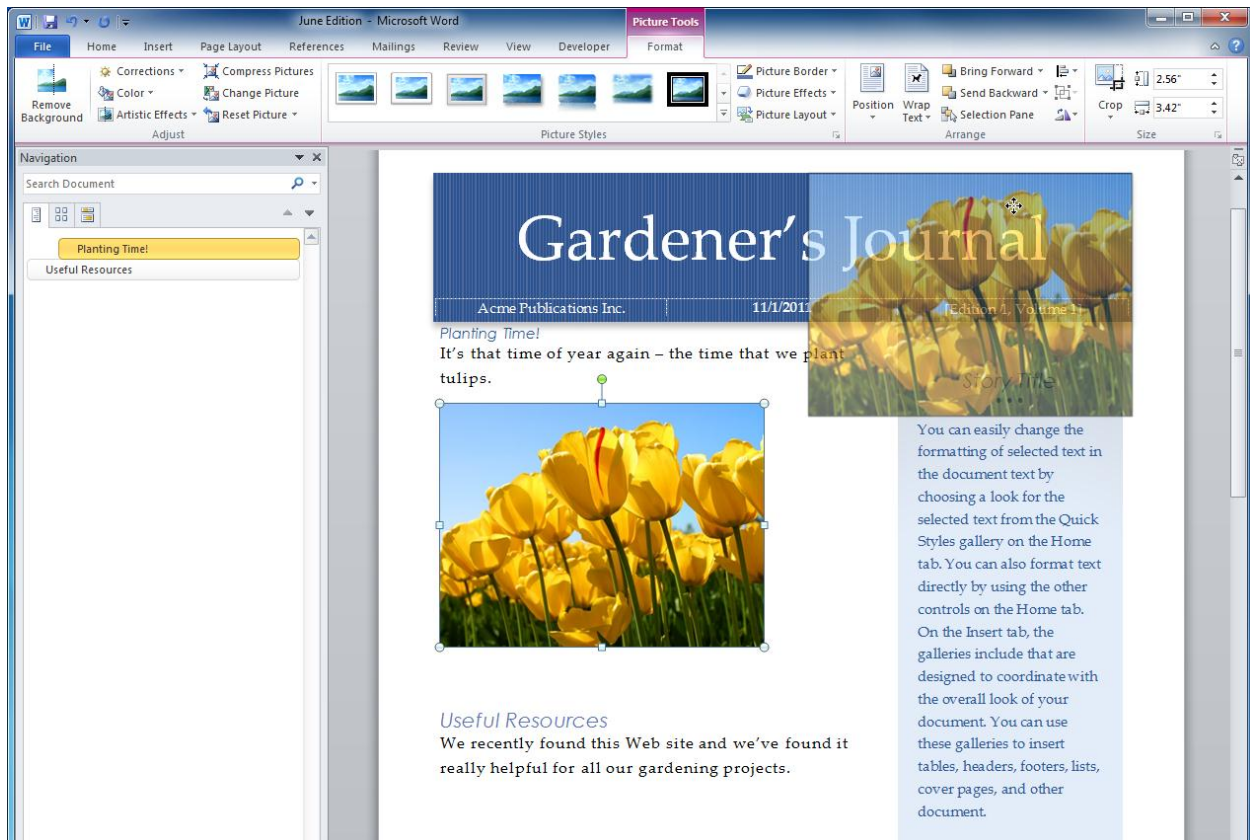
June Edition - Microsoft Word

Picture Tools

File Home Insert Page Layout References Mailings Review View Developer Format

Remove Background

Corrections ▾
Color ▾
Artistic Effects ▾

Compress Pictures
Change Picture
Reset Picture ▾

Adjust

Picture Styles

Picture Border ▾
Picture Effects ▾
Picture Layout ▾

Position Wrap Text ▾

Bring Forward ▾
Send Backward ▾
Selection Pane

Arrange

Crop

2.56"
3.42"

Size

Navigation

Search Document

Planting Time!
Useful Resources

Gardener's Journal

Acme Publications Inc. 11/1/2011 Edition 1, Volume 1

Planting Time!

It's that time of year again – the time that we plant tulips.

Story Title

You can easily change the formatting of selected text in the document text by choosing a look for the selected text from the Quick Styles gallery on the Home tab. You can also format text directly by using the other controls on the Home tab. On the Insert tab, the galleries include that are designed to coordinate with the overall look of your document. You can use these galleries to insert tables, headers, footers, lists, cover pages, and other document.

Useful Resources

We recently found this Web site and we've found it really helpful for all our gardening projects.